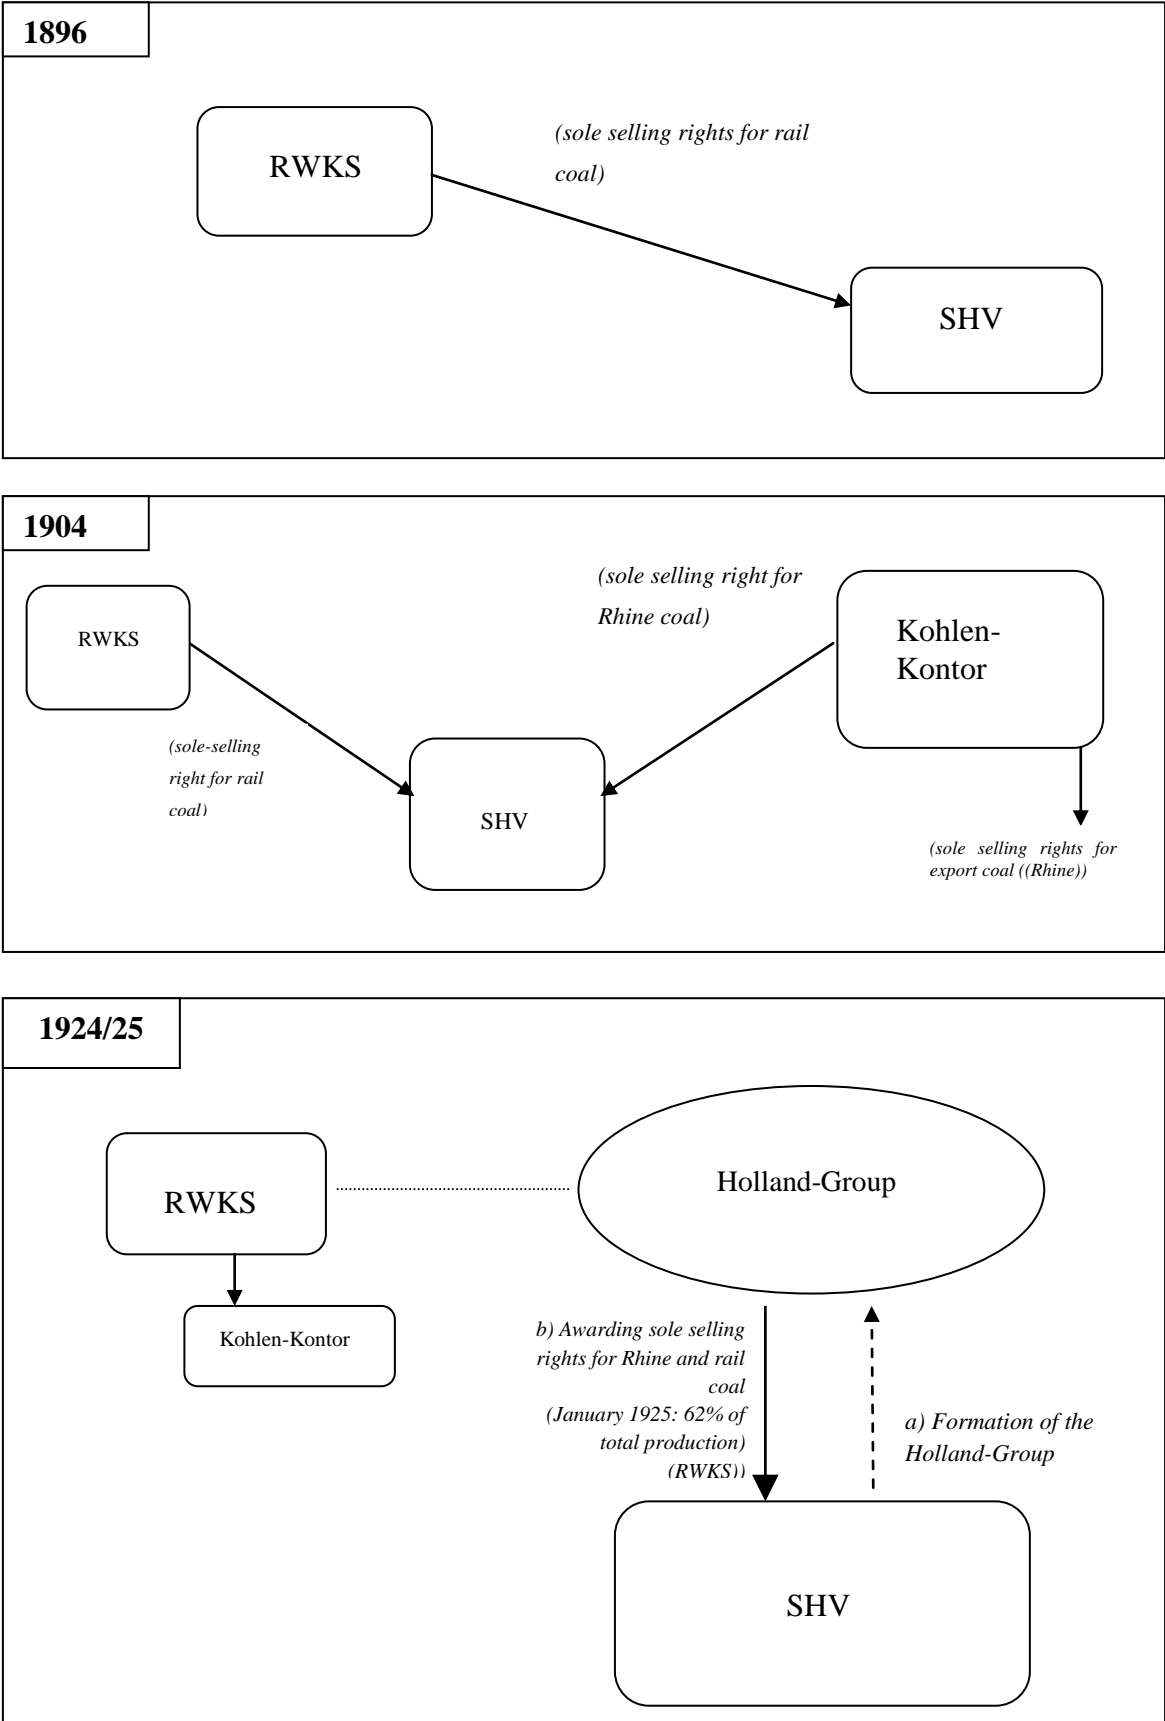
1896

RWKS

(sole selling rights for rail coal)

SHV

1904

RWKS

(sole-selling right for rail coal)

(sole selling right for Rhine coal)

Kohlen-Kontor

SHV

(sole selling rights for export coal ((Rhine))

1924/25

RWKS

Holland-Group

Kohlen-Kontor

b) Awarding sole selling rights for Rhine and rail coal (January 1925: 62% of total production) (RWKS))

a) Formation of the Holland-Group

SHV